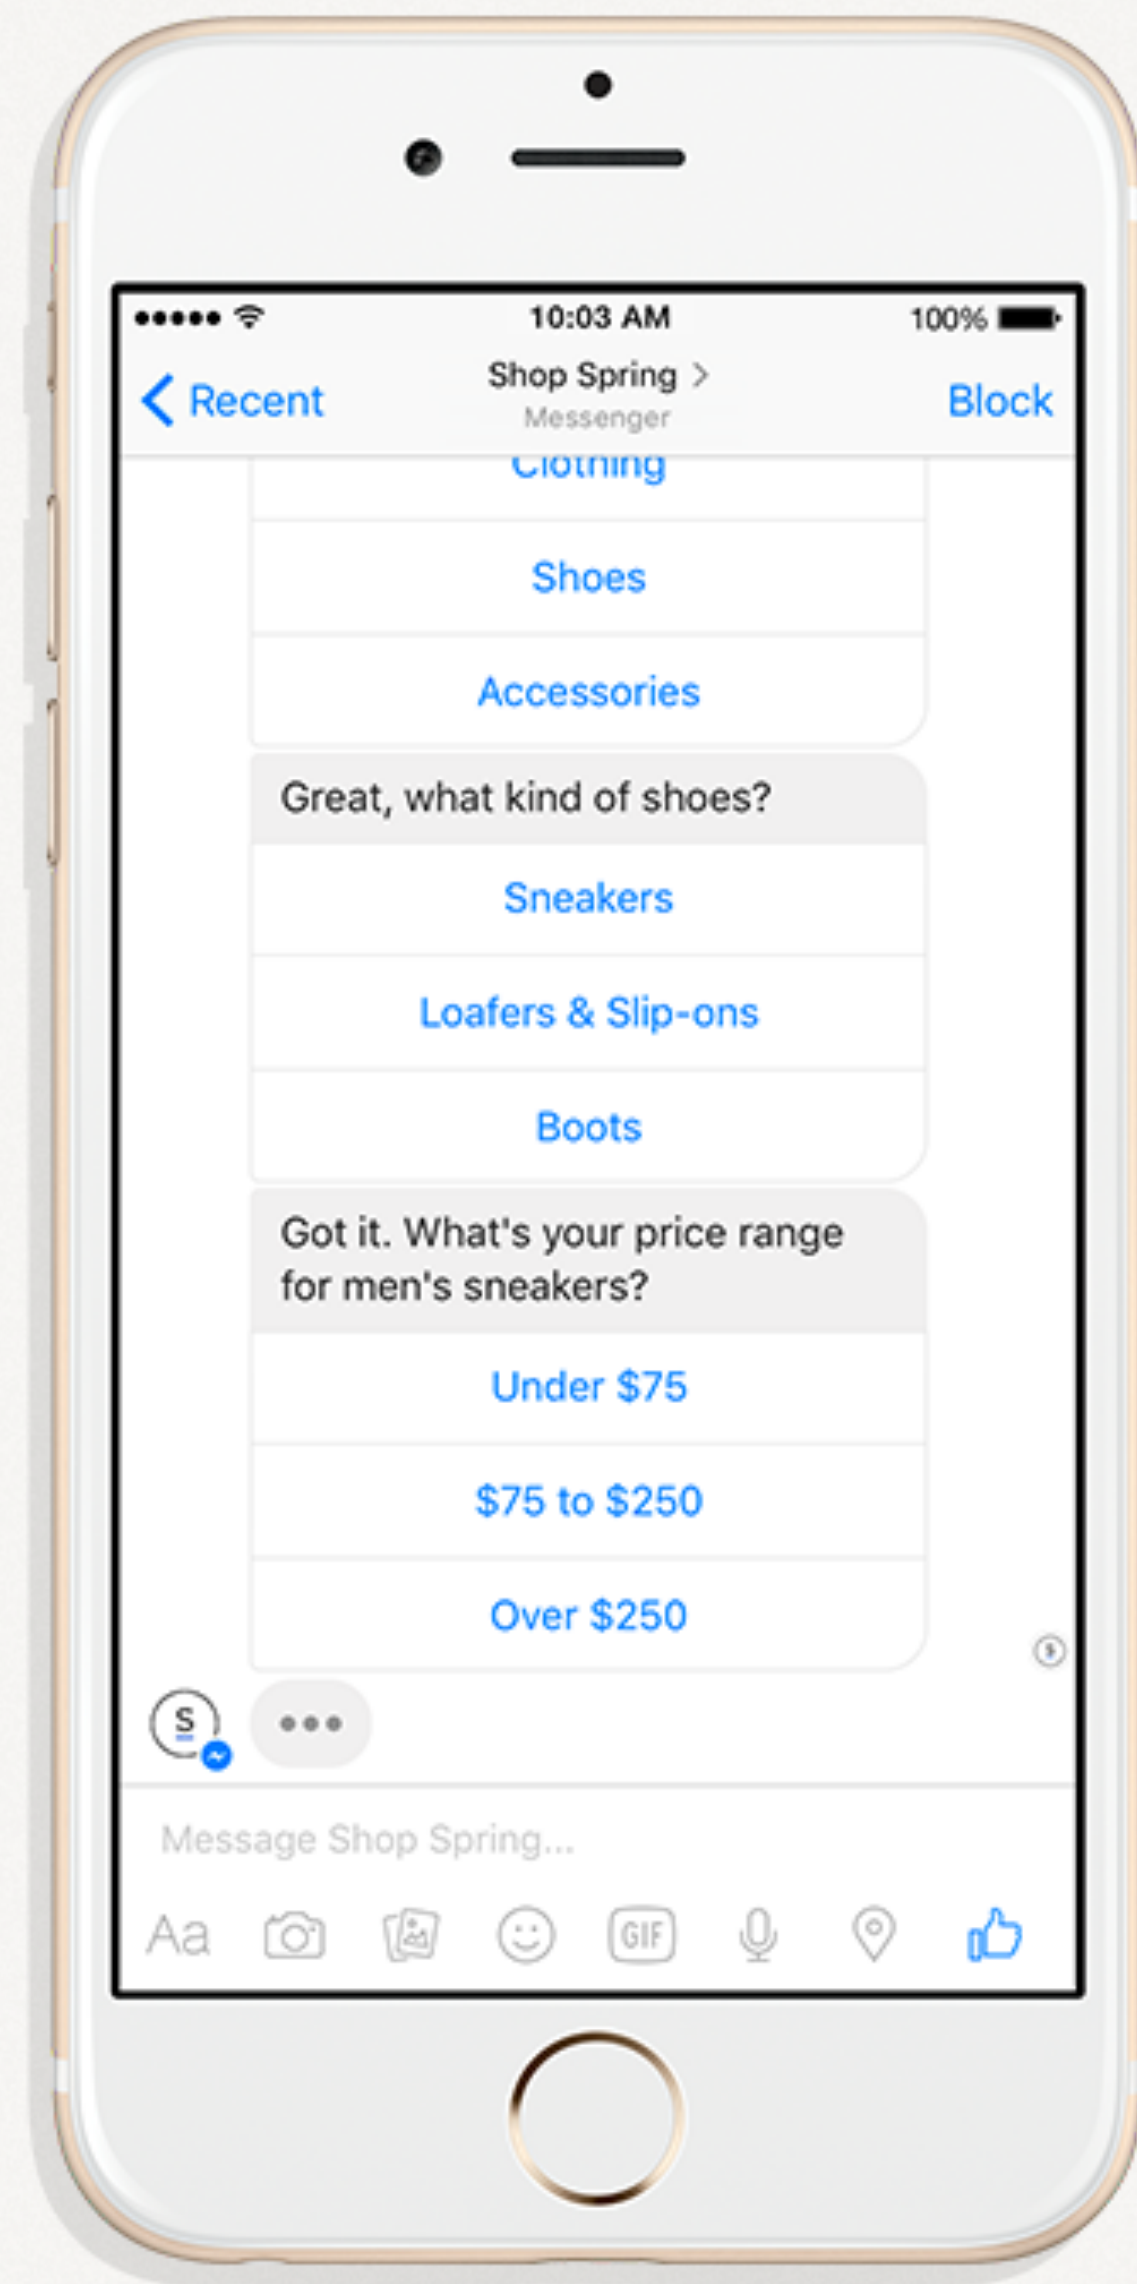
10:03 AM
100%

Recent

Shop Spring >
Messenger

Block

Clothing

Shoes

Accessories

Great, what kind of shoes?

Sneakers

Loafers & Slip-ons

Boots

Got it. What's your price range for men's sneakers?

Under $75

$75 to $250

Over $250

S

Message Shop Spring...

Aa

GIF